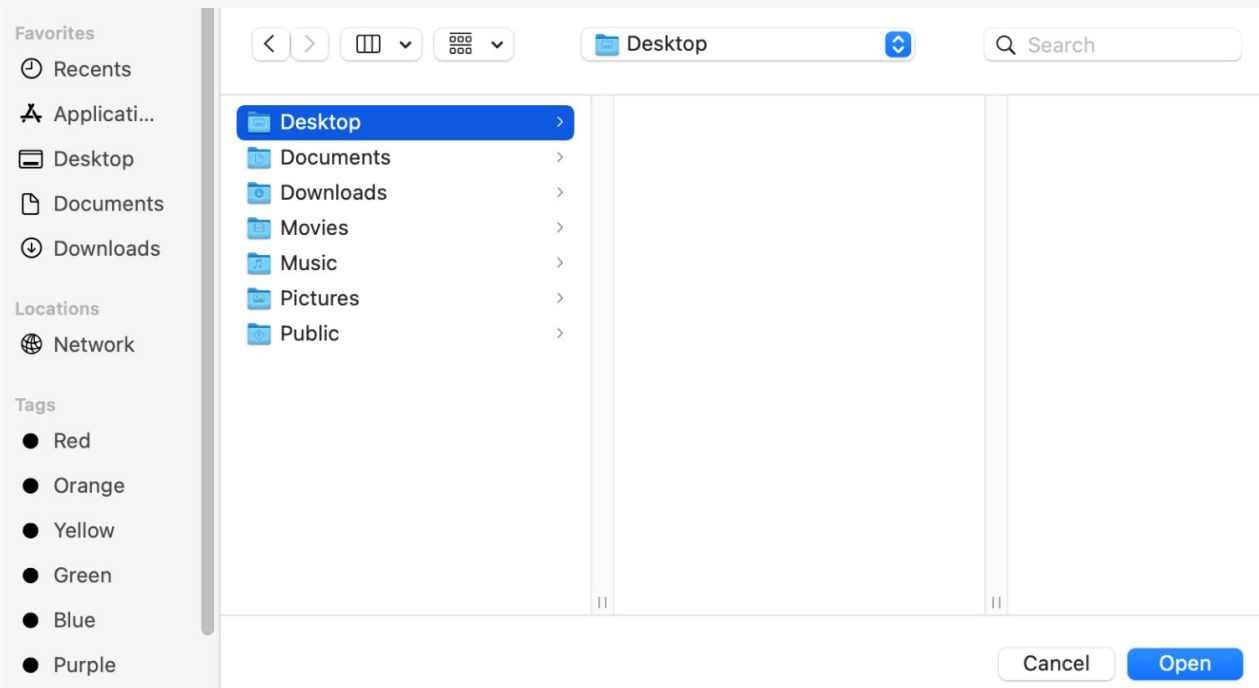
Favorites
Recents
Applicati...
Desktop
Documents
Downloads

Locations
Network

Tags
Red
Orange
Yellow
Green
Blue
Purple

Desktop

Search

Desktop
Documents
Downloads
Movies
Music
Pictures
Public

Cancel
Open